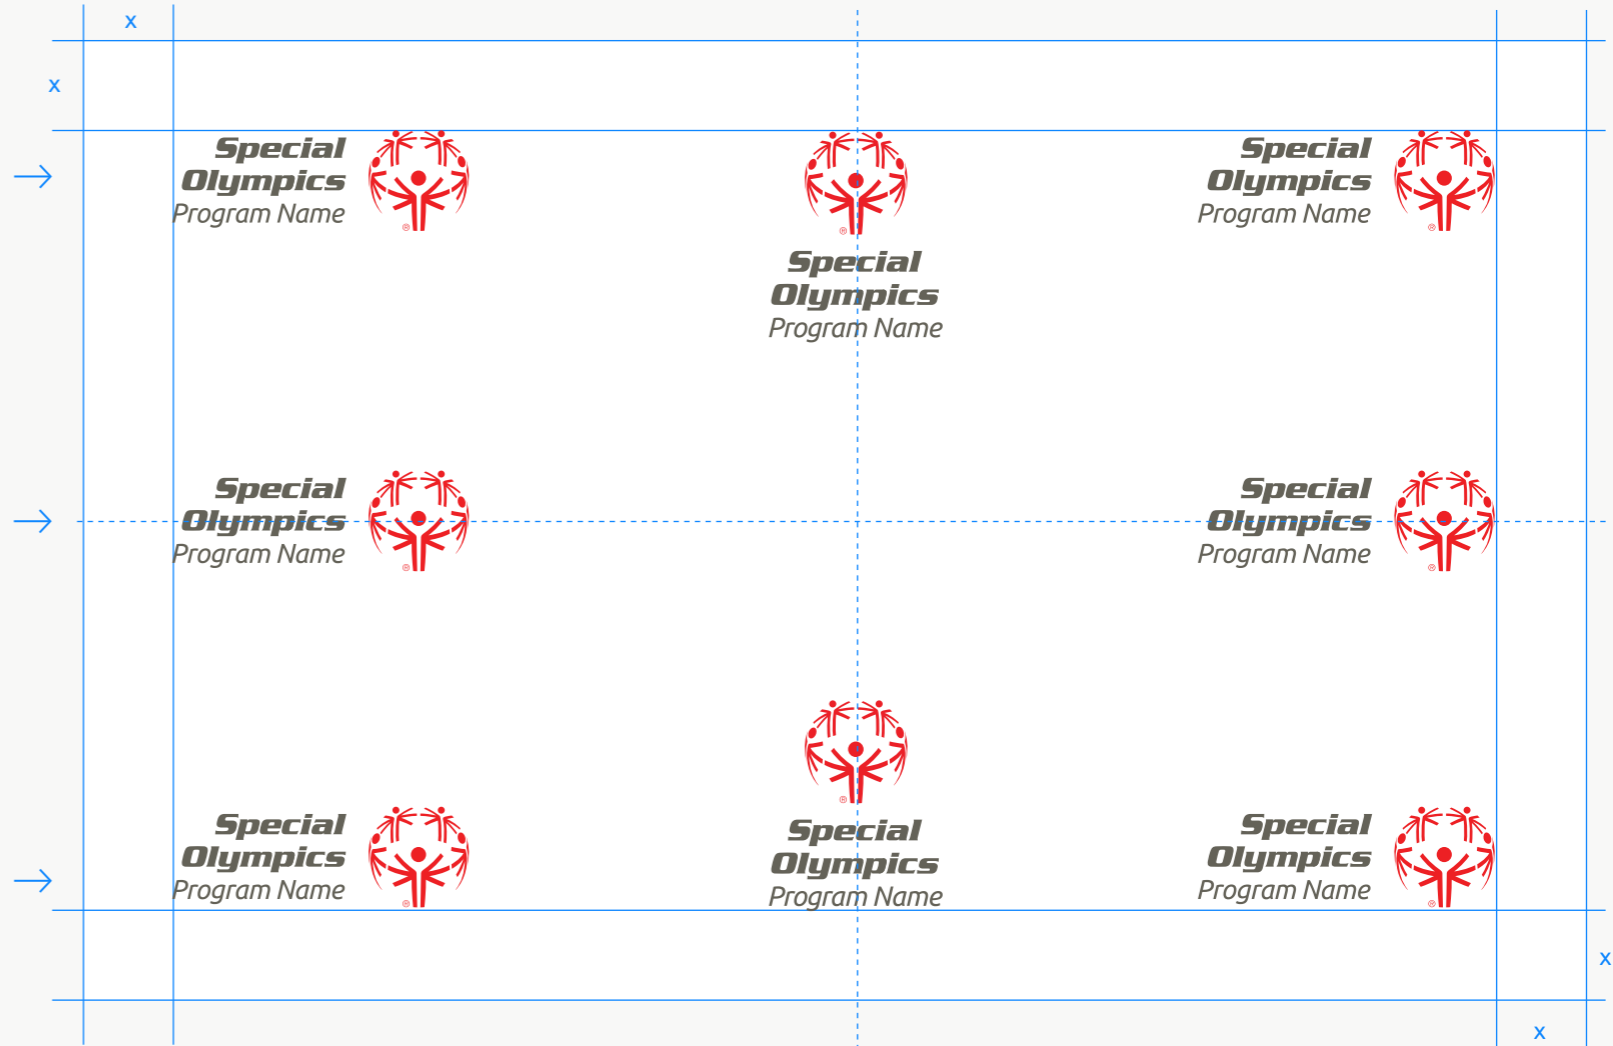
x

x

Special Olympics Program Name

Special Olympics Program Name

Special Olympics Program Name

Special Olympics Program Name

Special Olympics Program Name

Special Olympics Program Name

Special Olympics Program Name

Special Olympics Program Name

x

x